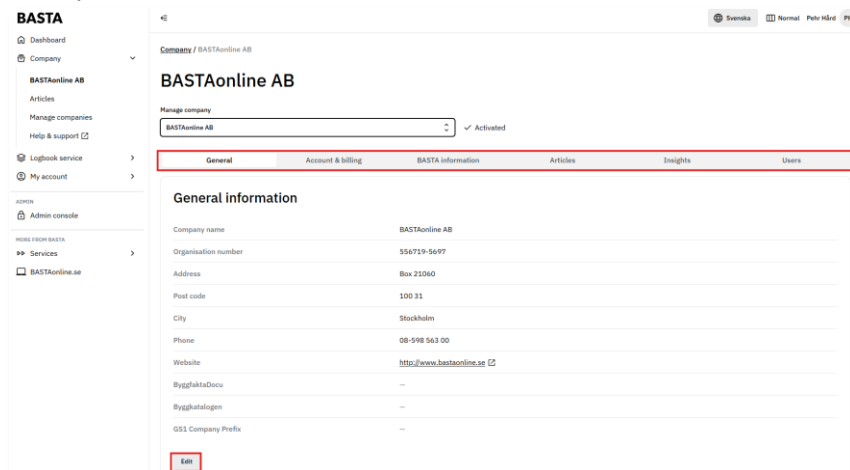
BASTA

Dashboard
Company
BASTAonline AB
Articles
Manage companies
Help & support
Logbook service
My account
ADMIN
Admin console
MORE FROM BASTA
Services
BASTAonline.se

Svenska Normal Pehr Hård PH

Company / BASTAonline AB

BASTAonline AB

Manage company
BASTAonline AB
✓ Activated

General | Account & billing | BASTA information | Articles | Insights | Users

General information

| | |
|---|---|
| Company name | BASTAonline AB |
| Organisation number | 556719-5697 |
| Address | Box 21060 |
| Post code | 100 31 |
| City | Stockholm |
| Phone | 08-598 563 00 |
| Website | http://www.bastaonline.se |
| ByggfaktaDocu | -- |
| Byggkatalogen | -- |
| GS1 Company Prefix | -- |

Edit